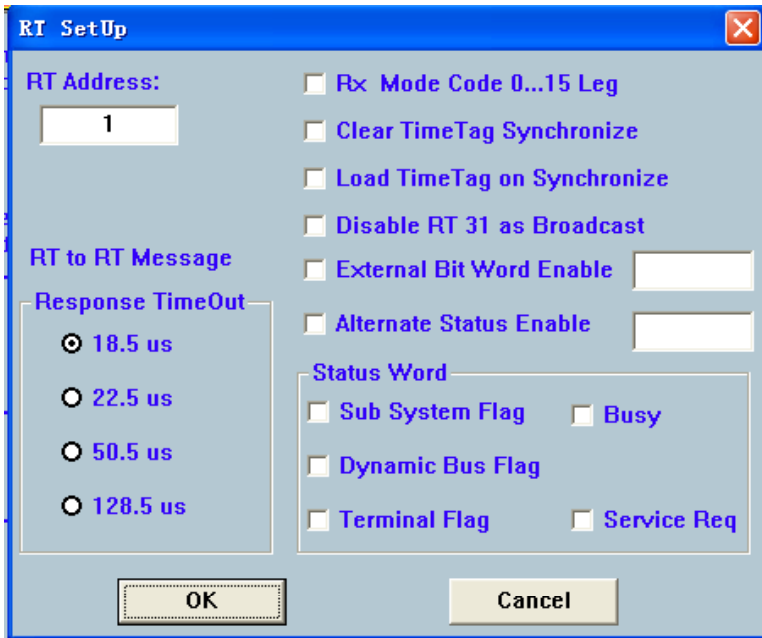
RT SetUp

RT Address:

1

RT to RT Message

Response TimeOut

18.5 us

22.5 us

50.5 us

128.5 us

Rx Mode Code 0...15 Leg

Clear TimeTag Synchronize

Load TimeTag on Synchronize

Disable RT 31 as Broadcast

External Bit Word Enable

Alternate Status Enable

Status Word

Sub System Flag

Busy

Dynamic Bus Flag

Terminal Flag

Service Req

OK

Cancel